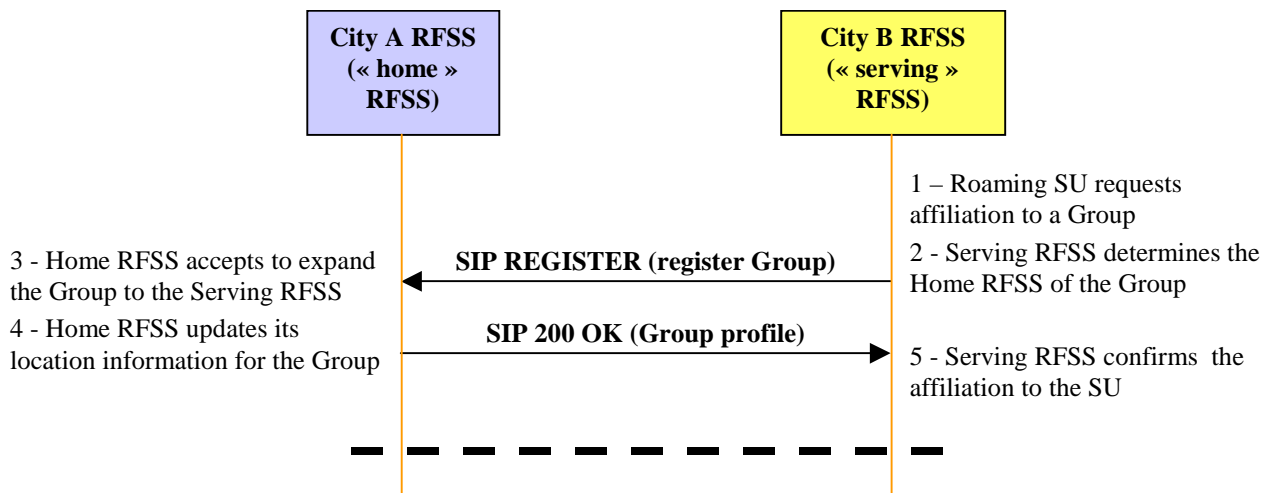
City A RFSS (« home » RFSS)

City B RFSS (« serving » RFSS)

1 – Roaming SU requests affiliation to a Group

2 - Serving RFSS determines the Home RFSS of the Group

SIP REGISTER (register Group)

3 - Home RFSS accepts to expand the Group to the Serving RFSS

4 - Home RFSS updates its location information for the Group

SIP 200 OK (Group profile)

5 - Serving RFSS confirms the affiliation to the SU